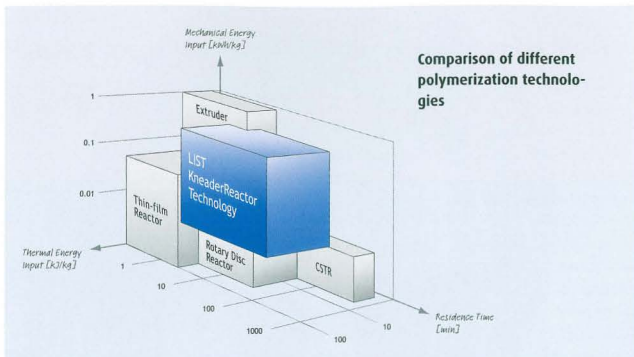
Mechanical Energy Input [kWh/kg]

Comparison of different polymerization technologies

1

Extruder

0.1

LIST KneaderReactor Technology

0.01

Thin-film Reactor

Thermal Energy Input [kJ/kg]

1

Rotary Disc Reactor

CSTR

10

100

1000

10

100

Residence Time [min]